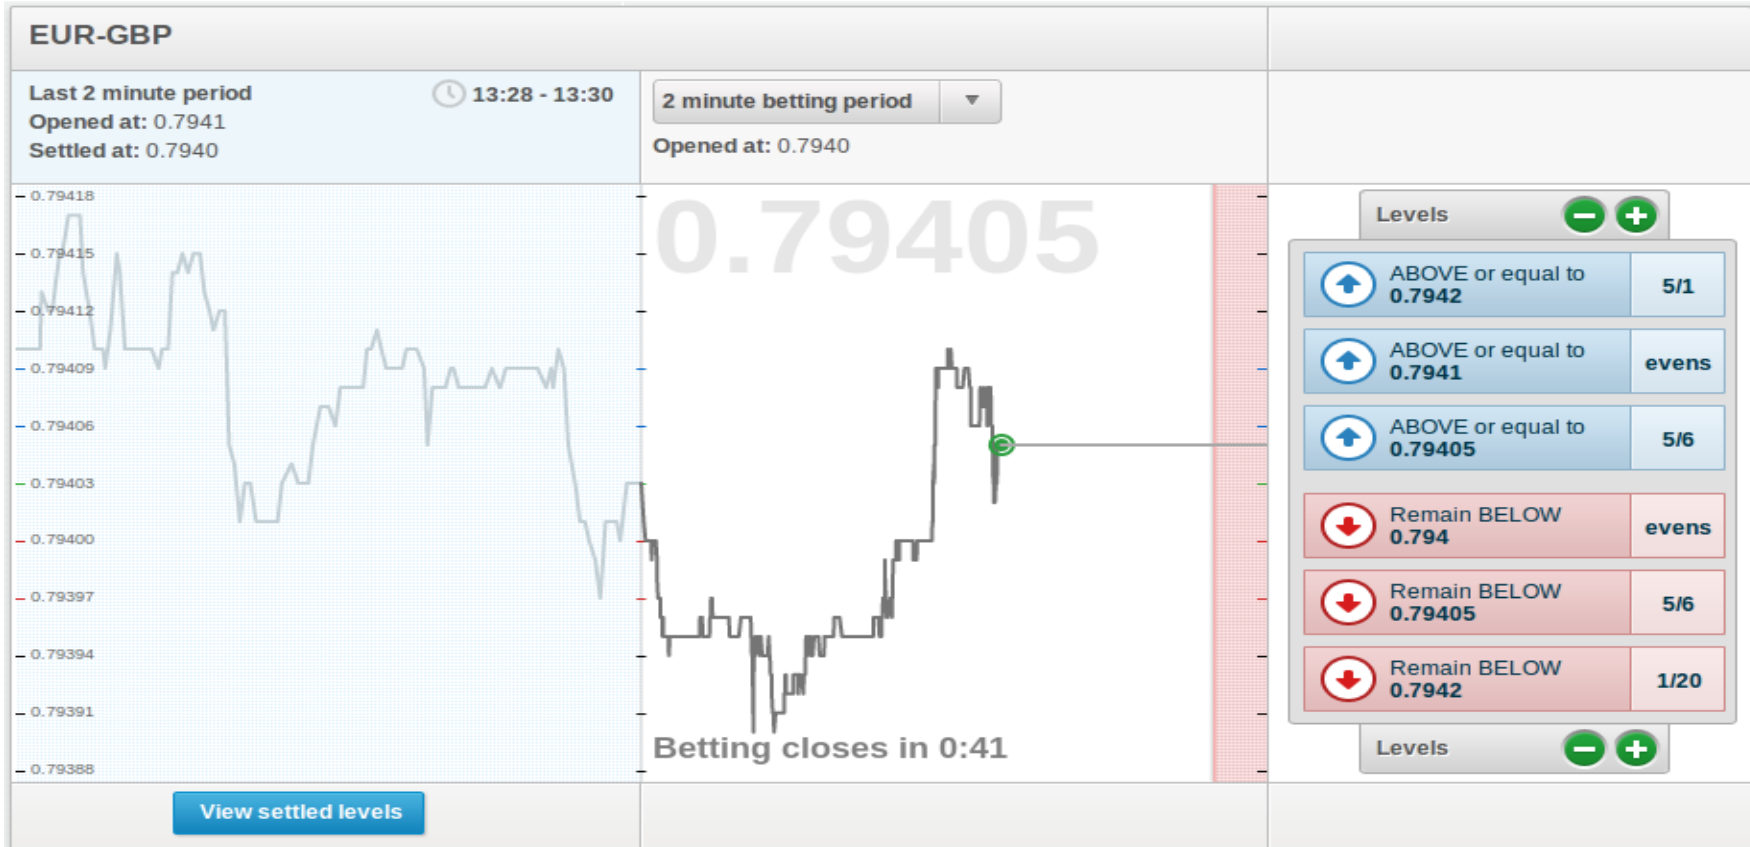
EUR-GBP

Last 2 minute period
13:28 - 13:30
Opened at: 0.7941
Settled at: 0.7940

2 minute betting period
Opened at: 0.7940

0.79418
0.79415
0.79412
0.79409
0.79406
0.79403
0.79400
0.79397
0.79394
0.79391
0.79388

0.79405

Betting closes in 0:41

Levels

| ABOVE or equal to 0.7942 | 5/1 |
|---|---|
| ABOVE or equal to 0.7941 | evens |
| ABOVE or equal to 0.79405 | 5/6 |
| Remain BELOW 0.794 | evens |
| Remain BELOW 0.79405 | 5/6 |
| Remain BELOW 0.7942 | 1/20 |

Levels

View settled levels